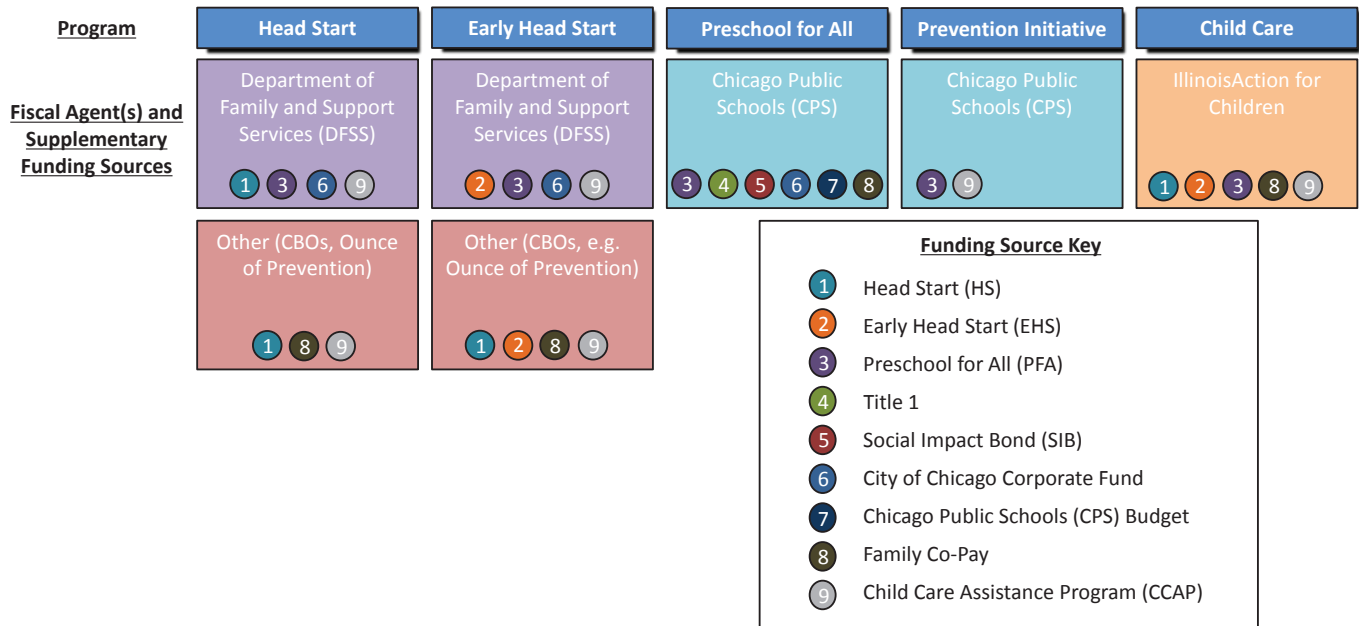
Program

Head Start

Early Head Start

Preschool for All

Prevention Initiative

Child Care

Fiscal Agent(s) and Supplementary Funding Sources

Department of Family and Support Services (DFSS)

1 3 6 9

Department of Family and Support Services (DFSS)

2 3 6 9

Chicago Public Schools (CPS)

3 4 5 6 7 8

Chicago Public Schools (CPS)

3 9

IllinoisAction for Children

1 2 3 8 9

Other (CBOs, Ounce of Prevention)

1 8 9

Other (CBOs, e.g. Ounce of Prevention)

1 2 8 9

Funding Source Key

1 Head Start (HS)

2 Early Head Start (EHS)

3 Preschool for All (PFA)

4 Title 1

5 Social Impact Bond (SIB)

6 City of Chicago Corporate Fund

7 Chicago Public Schools (CPS) Budget

8 Family Co-Pay

9 Child Care Assistance Program (CCAP)